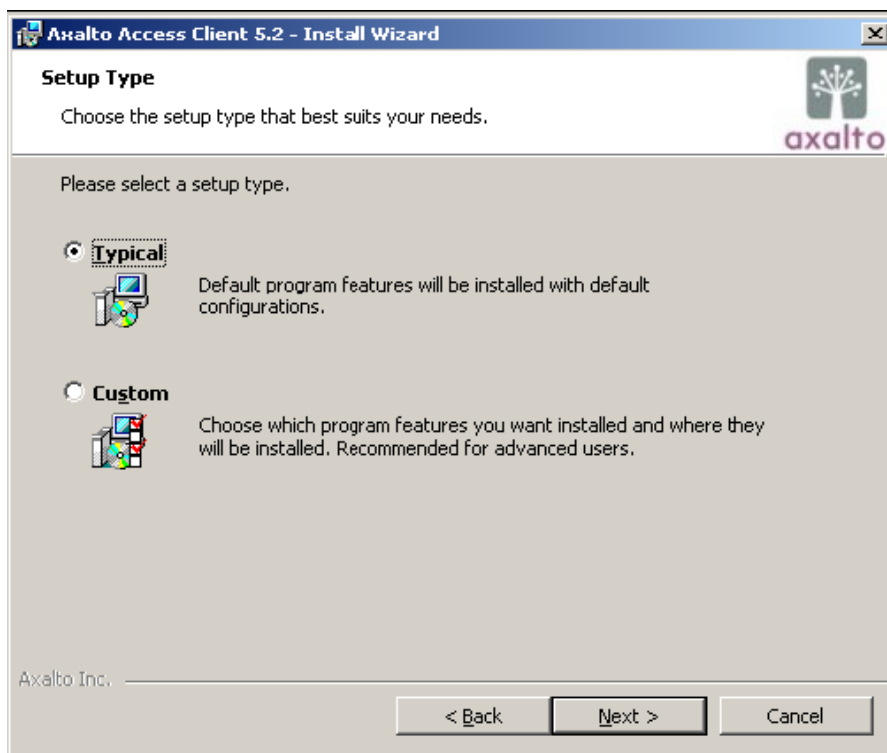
Axalto Access Client 5.2 - Install Wizard

Setup Type

Choose the setup type that best suits your needs.

axalto

Please select a setup type.

Typical

Default program features will be installed with default configurations.

Custom

Choose which program features you want installed and where they will be installed. Recommended for advanced users.

Axalto Inc.

< Back

Next >

Cancel